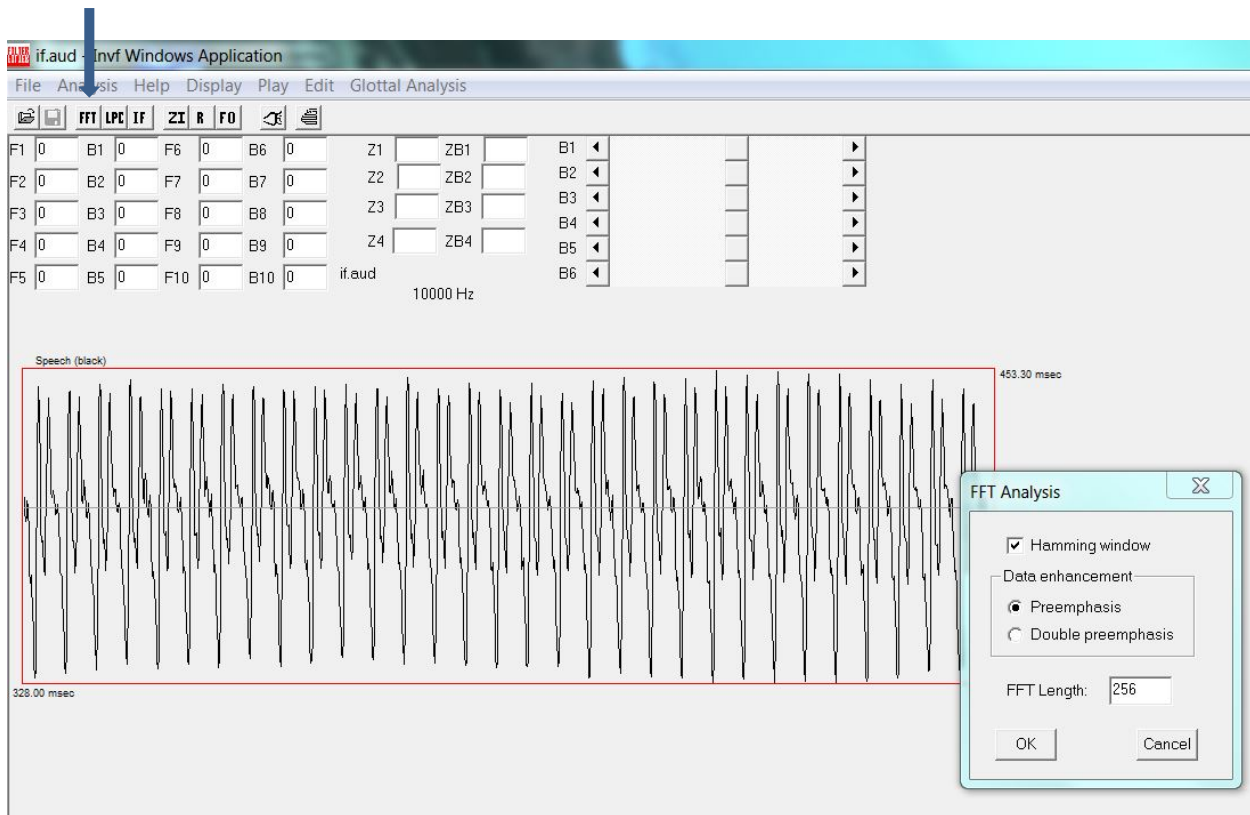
if.aud - Invf Windows Application

File Analysis Help Display Play Edit Glottal Analysis

FFT LPC IF ZI R F0

F1 0 B1 0 F6 0 B6 0 Z1 ZB1 B1
F2 0 B2 0 F7 0 B7 0 Z2 ZB2 B2
F3 0 B3 0 F8 0 B8 0 Z3 ZB3 B3
B4
F4 0 B4 0 F9 0 B9 0 Z4 ZB4 B5
F5 0 B5 0 F10 0 B10 0 if.aud B6

10000 Hz

Speech (black)

453.30 msec

328.00 msec

FFT Analysis

Hamming window

Data enhancement

Preemphasis

Double preemphasis

FFT Length: 256

OK

Cancel